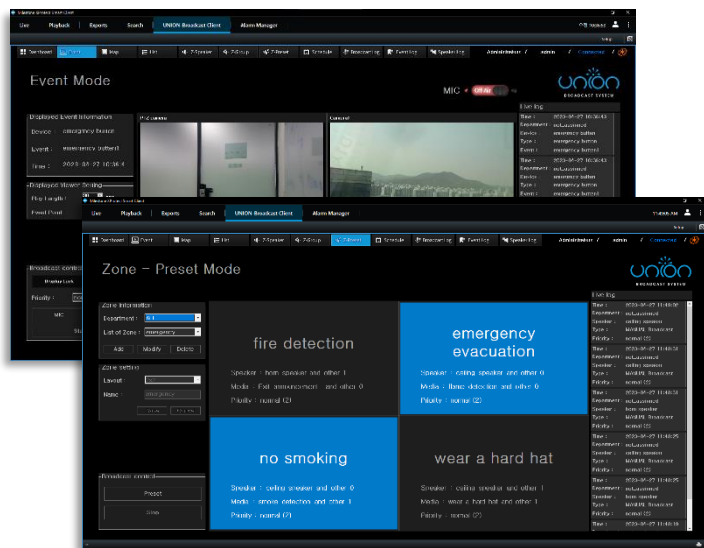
Live Playback Exports Search UNION Broadcast Client Alarm Manager

Dashboard Event Map List Z-Speaker Z-Group Z-Preset Schedule Broadcast log Event log Speaker log Administrator / admin / Connected

Event Mode

MIC Off Air

UNION BROADCAST SYSTEM

Displayed Event Information
Device : emergency button
Event : emergency button1
Time : 2023-06-27 10:36:43

Displayed Viewer Setting
Play Length :
Fixed Point

Broadcast control
Priority :
MIC

Live log
Time : 2023-06-27 10:36:43
Equipment : mCastmost
Device : emergency button
Type : emergency button
Event : emergency button1

Live Playback Exports Search UNION Broadcast Client Alarm Manager

Dashboard Event Map List Z-Speaker Z-Group Z-Preset Schedule Broadcast log Event log Speaker log Administrator / admin / Connected

Zone - Preset Mode

UNION BROADCAST SYSTEM

Zone Information
Department :
List of Zone : emergency
Add Modify Delete

Zone setting
Layout :
Name : emergency

Broadcast control
Preset
Stop

fire detection
Speaker : horn speaker and other 1
Media : Exit announcement and other 0
Priority : normal (2)

emergency evacuation
Speaker : ceiling speaker and other 0
Media : flame detection and other 0
Priority : normal (2)

no smoking
Speaker : ceiling speaker and other 0
Media : smoke detection and other 1
Priority : normal (2)

wear a hard hat
Speaker : ceiling speaker and other 1
Media : wear a hard hat and other 1
Priority : normal (2)

Live log
Time : 2023-06-27 11:46:06
Equipment : mCastmost
Speaker : horn speaker
Type : MANUAL Broadcast
Priority : normal (2)